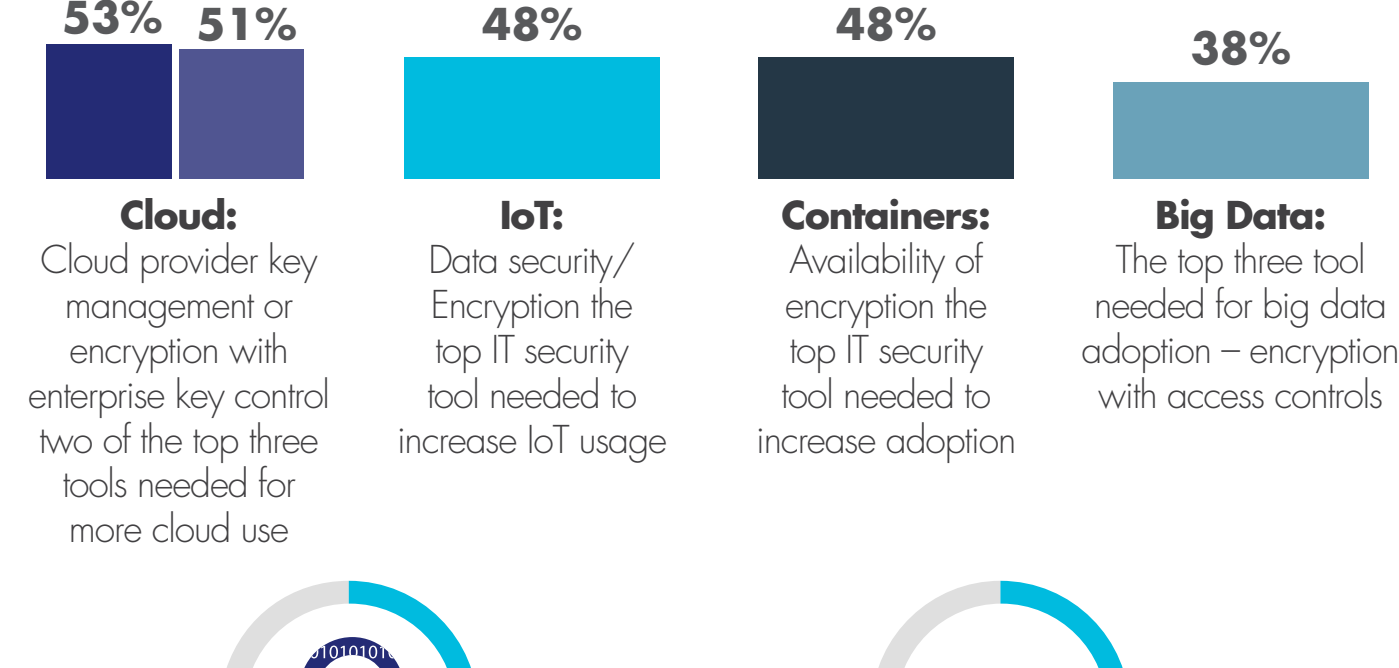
53% 51%

Cloud:
Cloud provider key management or encryption with enterprise key control two of the top three tools needed for more cloud use

48%

IoT:
Data security/ Encryption the top IT security tool needed to increase IoT usage

48%

Containers:
Availability of encryption the top IT security tool needed to increase adoption

38%

Big Data:
The top three tool needed for big data adoption – encryption with access controls

010101010